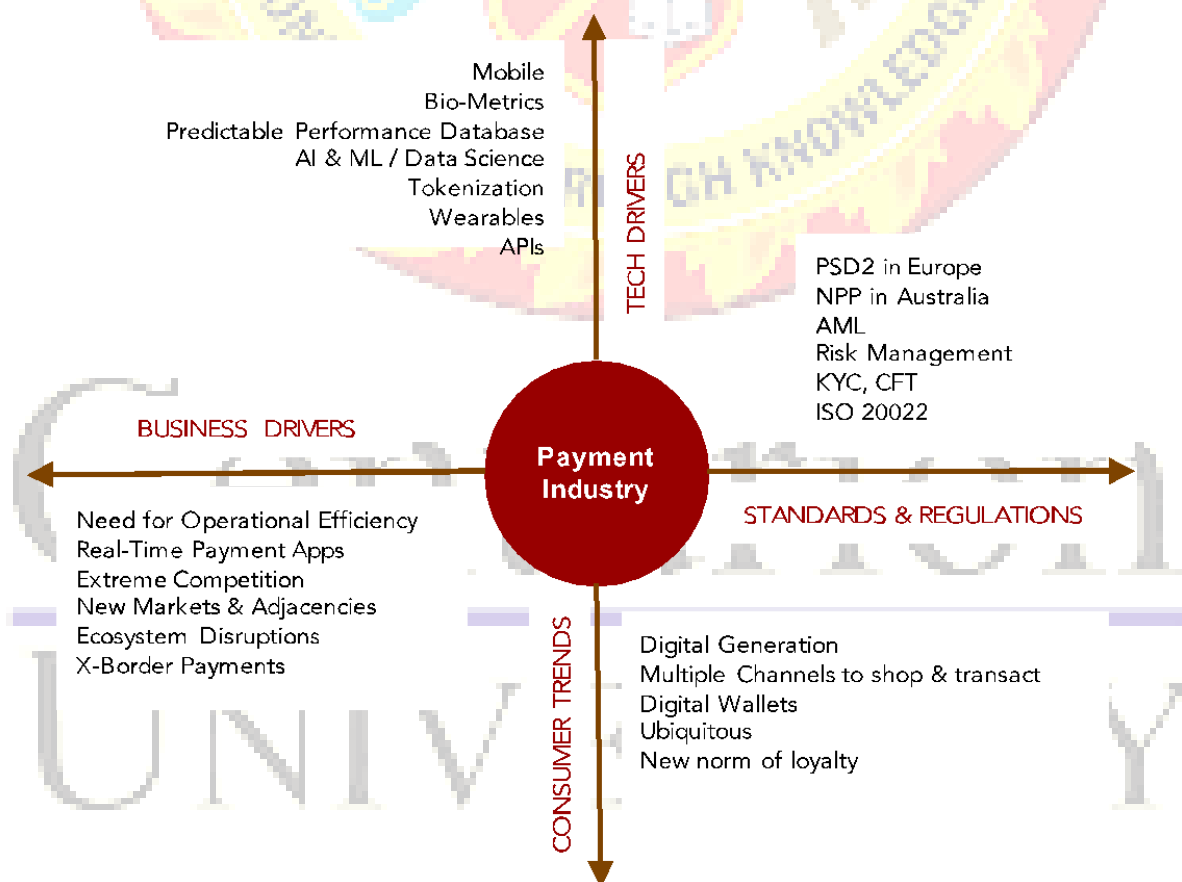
Mobile
Bio-Metrics
Predictable Performance Database
AI & ML / Data Science
Tokenization
Wearables
APIs

TECH DRIVERS

PSD2 in Europe
NPP in Australia
AML
Risk Management
KYC, CFT
ISO 20022

BUSINESS DRIVERS

Payment Industry

STANDARDS & REGULATIONS

Need for Operational Efficiency
Real-Time Payment Apps
Extreme Competition
New Markets & Adjacencies
Ecosystem Disruptions
X-Border Payments

CONSUMER TRENDS

Digital Generation
Multiple Channels to shop & transact
Digital Wallets
Ubiquitous
New norm of loyalty